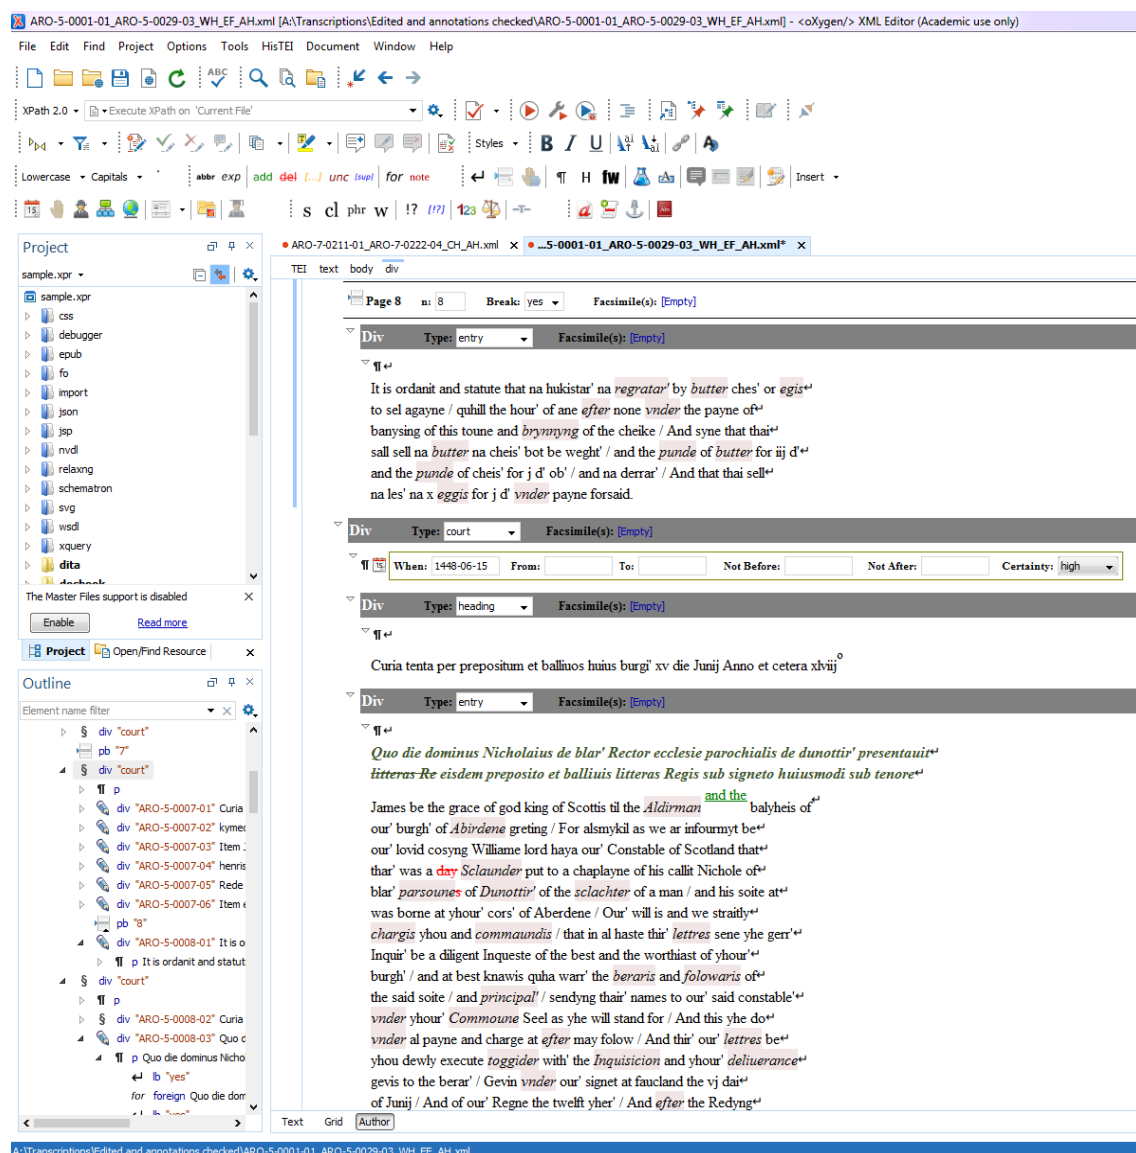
ARO-5-0001-01_ARO-5-0029-03_WH_EF_AH.xml [A:\Transcriptions\Edited and annotations checked\ARO-5-0001-01_ARO-5-0029-03_WH_EF_AH.xml] - <oXygen/> XML Editor (Academic use only)

File Edit Find Project Options Tools HisTEI Document Window Help

XPath 2.0 Execute XPath on 'Current File'

Styles B I U

Lowercase Capitals abbr exp add del [...] unc [sup] for note Insert

s cl phr w !? [!?] 123

Project

sample.xpr

sample.xpr
css
debugger
epub
fo
import
json
jsp
nvdl
relaxng
schematron
svg
wsdl
xquery
dita
docbook

The Master Files support is disabled

Enable Read more

Project Open/Find Resource

Outline

Element name filter

div "court"
pb "7"
div "court"
p
div "ARO-5-0007-01" Curia
div "ARO-5-0007-02" kymer
div "ARO-5-0007-03" Item
div "ARO-5-0007-04" henris
div "ARO-5-0007-05" Rede
div "ARO-5-0007-06" Item
pb "8"
div "ARO-5-0008-01" It is o
p It is ordanit and statut
div "court"
p
div "ARO-5-0008-02" Curia
div "ARO-5-0008-03" Quo c
p Quo die dominus Nicho
lb "yes"
for foreign Quo die dom
lb "yes"

ARO-7-0211-01_ARO-7-0222-04_CH_AH.xml ...5-0001-01_ARO-5-0029-03_WH_EF_AH.xml*

TEI text body div

Page 8 n: 8 Break: yes Facsimile(s): [Empty]

Div Type: entry Facsimile(s): [Empty]

It is ordanit and statute that na hukistar' na regratar' by butter ches' or egis to sel agayne / quhill the hour' of ane efter none vnder the payne of banysing of this toune and brynnyng of the cheike / And syne that thai sall sell na butter na cheis' bot be weght' / and the punde of butter for iij d' and the punde of cheis' for j d' ob' / and na derrar' / And that thai sell na les' na x eggis for j d' vnder payne forsaid.

Div Type: court Facsimile(s): [Empty]

When: 1448-06-15 From: To: Not Before: Not After: Certainty: high

Div Type: heading Facsimile(s): [Empty]

Curia tenta per prepositum et balliuos huius burgi' xv die Junij Anno et cetera xlviij°

Div Type: entry Facsimile(s): [Empty]

Quo die dominus Nicholaius de blar' Rector ecclesie parochialis de dunottir' presentauit
litteras Re eisdem preposito et balliuis litteras Regis sub signeto huiusmodi sub tenore

James be the grace of god king of Scottis til the Aldirman and the balyheis of our' burgh' of Abirdene greting / For alsmykil as we ar infourmyt be our' lovid cosyng Williame lord haya our' Constable of Scotland that thar' was a day Sclaunder put to a chaplayne of his callit Nichole of blar' parsounes of Dunottir' of the sclachter of a man / and his soite at was borne at yhour' cors' of Aberdene / Our' will is and we straitly chargis yhou and commaundis / that in al haste thir' lettres sene yhe gerr' Inquir' be a diligent Inqueste of the best and the worthiast of yhour' burgh' / and at best knawis quha warr' the beraris and folowaris of the said soite / and principal' / sendyng thair' names to our' said constable' vnder yhour' Commoune Seel as yhe will stand for / And this yhe do vnder al payne and charge at efter may folow / And thir' our' lettres be yhou dewly execute toggider with' the Inquisicion and yhour' deliuerance gevis to the berar' / Gevin vnder our' signet at faucland the vj dai of Junij / And of our' Regne the twelft yher' / And efter the Redyng

Text Grid Author

A:\Transcriptions\Edited and annotations checked\ARO-5-0001-01_ARO-5-0029-03_WH_EF_AH.xml